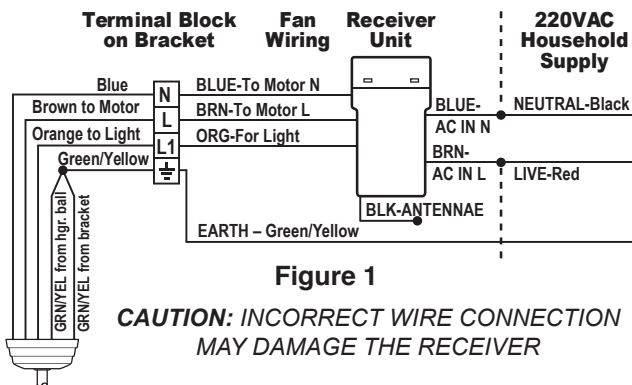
Terminal Block on Bracket

Fan Wiring

Receiver Unit

220VAC Household Supply

Blue

Brown to Motor

Orange to Light

Green/Yellow

N

L

L1

BLUE-To Motor N

BRN-To Motor L

ORG-For Light

BLUE-AC IN N

BRN-AC IN L

NEUTRAL-Black

LIVE-Red

BLK-ANTENNAE

EARTH – Green/Yellow

GRN/YEL from hgr. ball

GRN/YEL from bracket

Figure 1

CAUTION: INCORRECT WIRE CONNECTION MAY DAMAGE THE RECEIVER